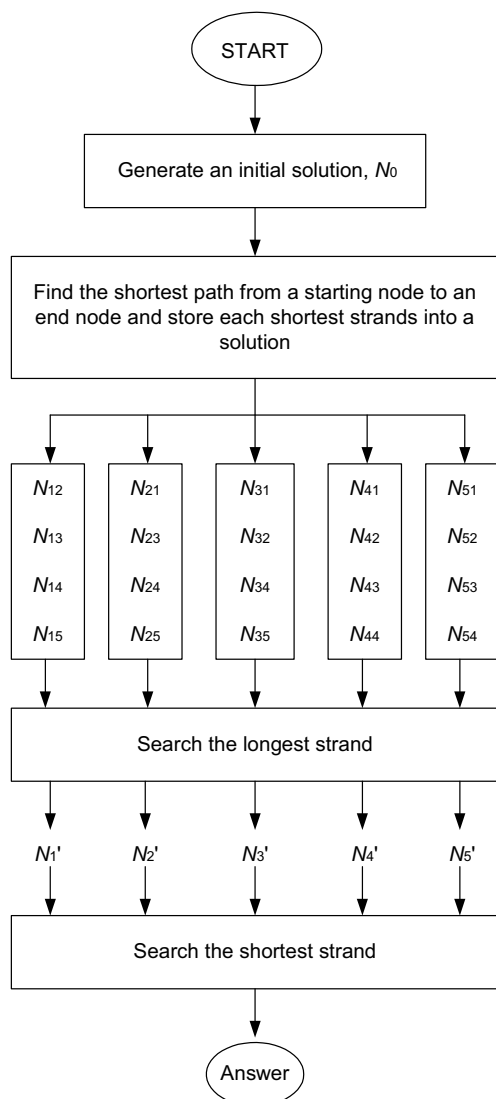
START

Generate an initial solution, $N_0$

Find the shortest path from a starting node to an end node and store each shortest strands into a solution

$N_{12}$
$N_{13}$
$N_{14}$
$N_{15}$

$N_{21}$
$N_{23}$
$N_{24}$
$N_{25}$

$N_{31}$
$N_{32}$
$N_{34}$
$N_{35}$

$N_{41}$
$N_{42}$
$N_{43}$
$N_{44}$

$N_{51}$
$N_{52}$
$N_{53}$
$N_{54}$

Search the longest strand

$N_1'$ $N_2'$ $N_3'$ $N_4'$ $N_5'$

Search the shortest strand

Answer